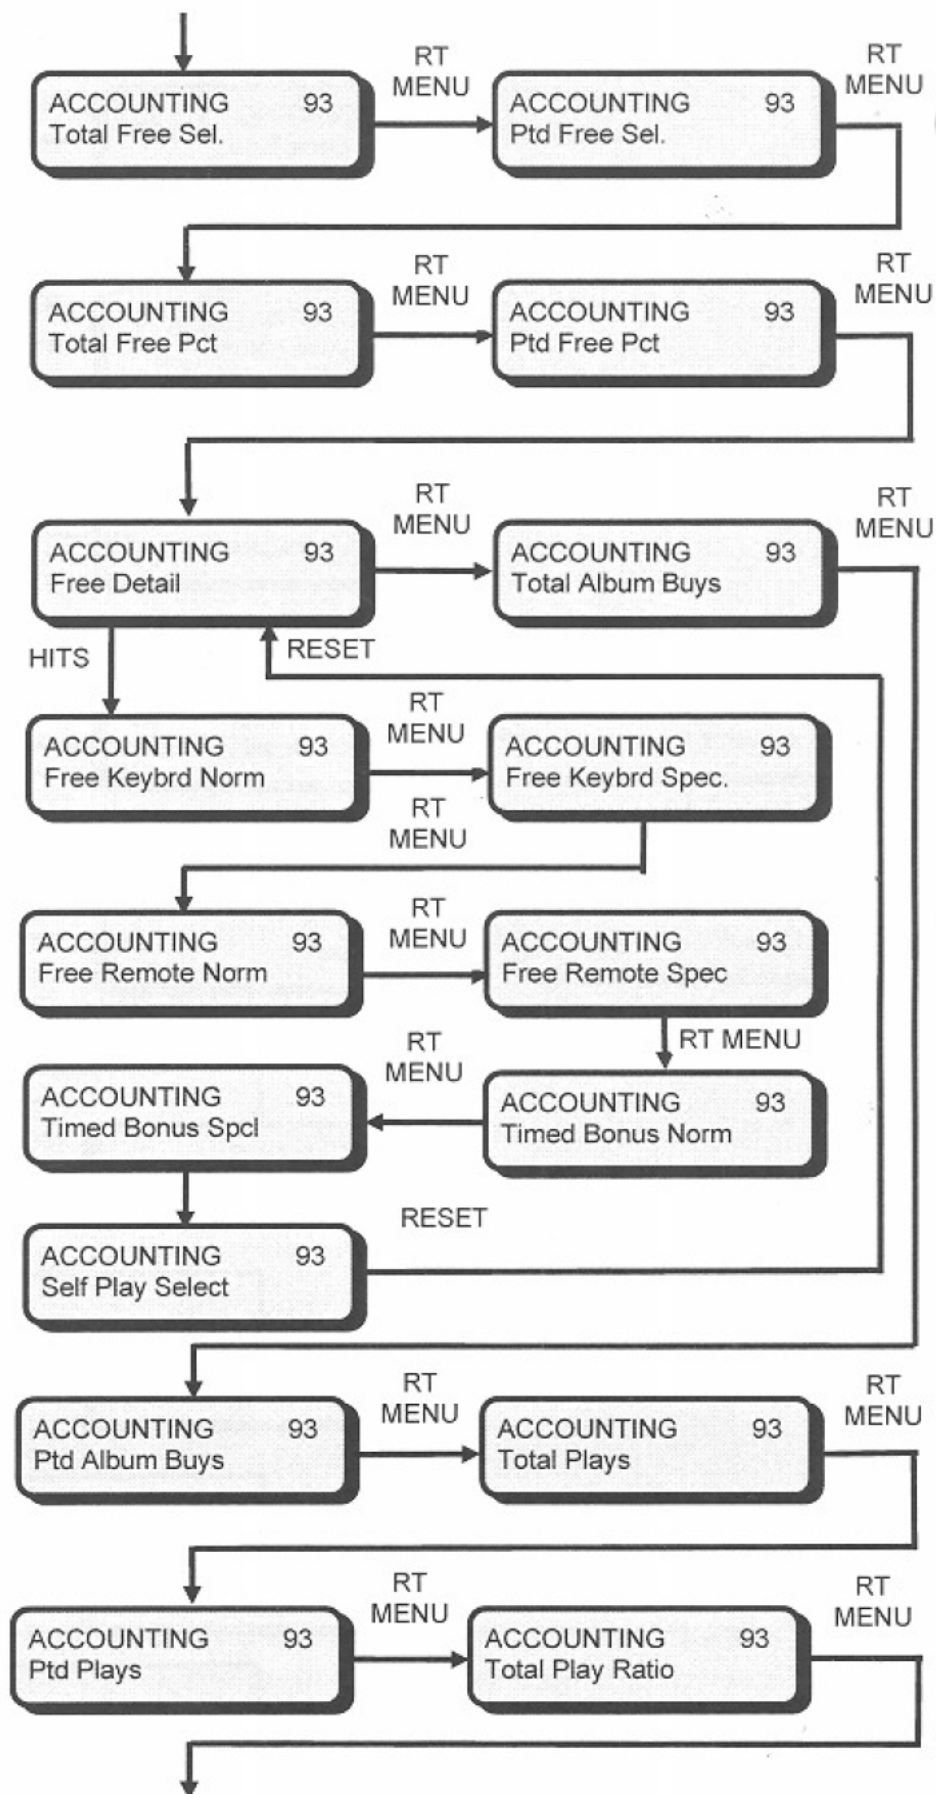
ACCOUNTING 93
Total Free Sel.

RT MENU

ACCOUNTING 93
Ptd Free Sel.

RT MENU

ACCOUNTING 93
Total Free Pct

RT MENU

ACCOUNTING 93
Ptd Free Pct

RT MENU

ACCOUNTING 93
Free Detail

RT MENU

ACCOUNTING 93
Total Album Buys

RT MENU

HITS

RESET

ACCOUNTING 93
Free Keybrd Norm

RT MENU

ACCOUNTING 93
Free Keybrd Spec.

RT MENU

ACCOUNTING 93
Free Remote Norm

RT MENU

ACCOUNTING 93
Free Remote Spec

RT MENU

ACCOUNTING 93
Timed Bonus Spcl

RT MENU

ACCOUNTING 93
Timed Bonus Norm

RESET

ACCOUNTING 93
Self Play Select

ACCOUNTING 93
Ptd Album Buys

RT MENU

ACCOUNTING 93
Total Plays

RT MENU

ACCOUNTING 93
Ptd Plays

RT MENU

ACCOUNTING 93
Total Play Ratio

RT MENU